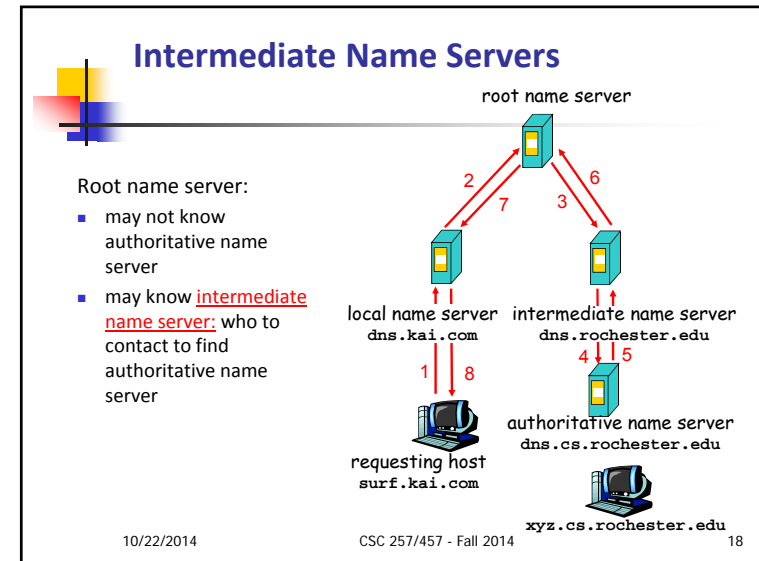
Intermediate Name Servers

Root name server:

- may not know authoritative name server
- may know intermediate name server: who to contact to find authoritative name server

root name server

2

7

3

6

local name server
dns.kai.com

intermediate name server
dns.rochester.edu

1

8

4

5

authoritative name server
dns.cs.rochester.edu

requesting host
surf.kai.com

xyz.cs.rochester.edu

10/22/2014

CSC 257/457 - Fall 2014

18